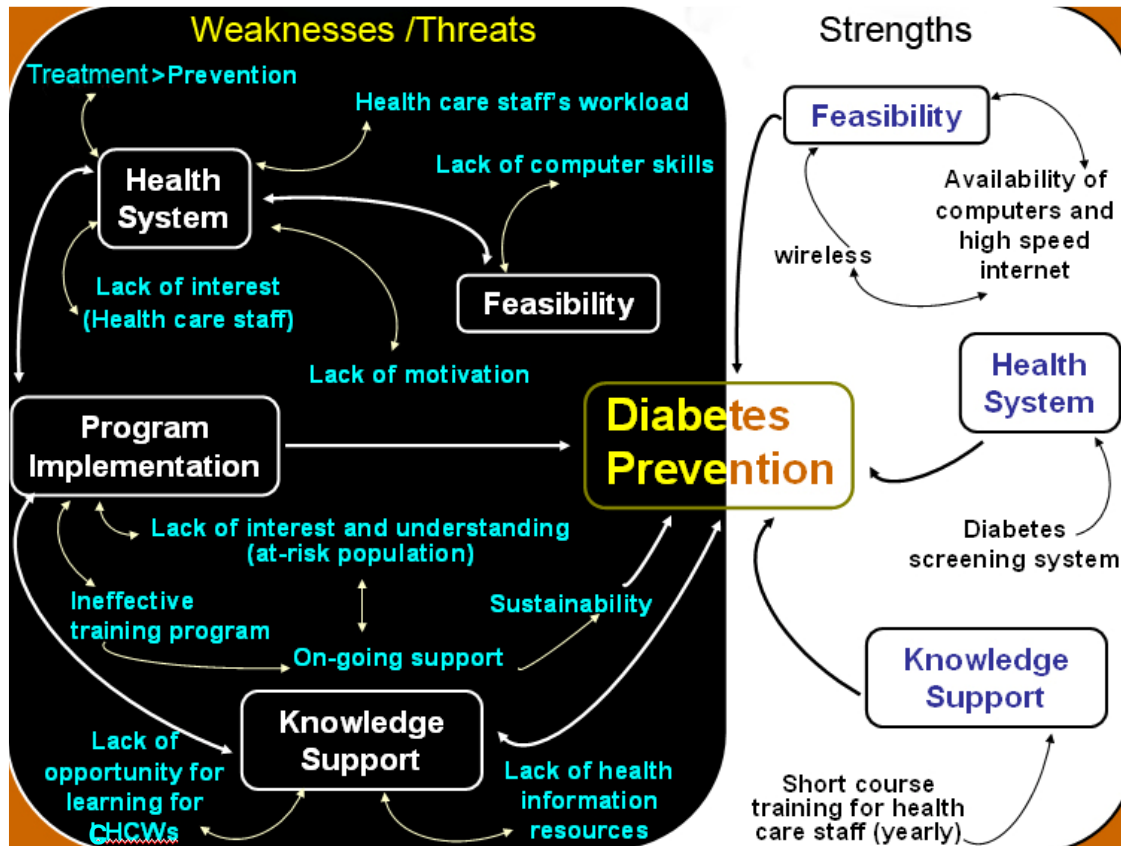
Weaknesses /Threats

Treatment>Prevention

Health care staff's workload

Lack of computer skills

Health System

Feasibility

Lack of interest (Health care staff)

Lack of motivation

Program Implementation

Lack of interest and understanding (at-risk population)

Ineffective training program

Sustainability

On-going support

Knowledge Support

Lack of opportunity for learning for CHCWs

Lack of health information resources

Strengths

Feasibility

Availability of computers and high speed internet

wireless

Diabetes Prevention

Health System

Diabetes screening system

Knowledge Support

Short course training for health care staff (yearly)